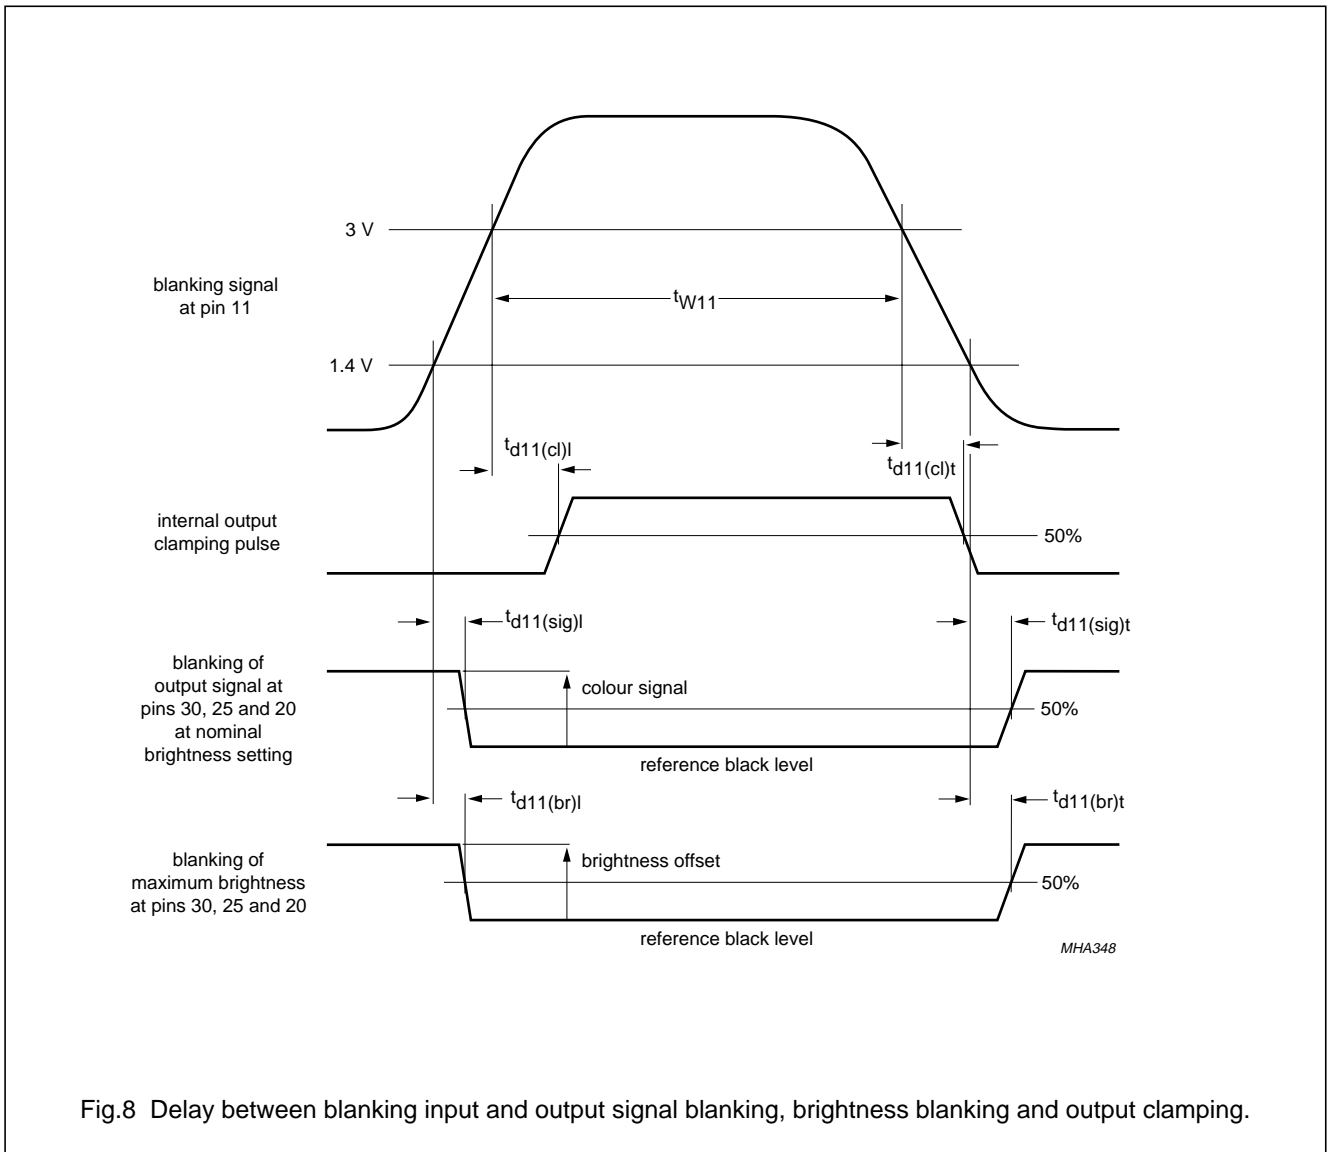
3 V

blanking signal at pin 11

$t_{W11}$

1.4 V

$t_{d11(cl)l}$

$t_{d11(cl)t}$

internal output clamping pulse

50%

$t_{d11(sig)l}$

$t_{d11(sig)t}$

blanking of output signal at pins 30, 25 and 20 at nominal brightness setting

colour signal

50%

reference black level

$t_{d11(br)l}$

$t_{d11(br)t}$

blanking of maximum brightness at pins 30, 25 and 20

brightness offset

50%

reference black level

MHA348

Fig.8 Delay between blanking input and output signal blanking, brightness blanking and output clamping.